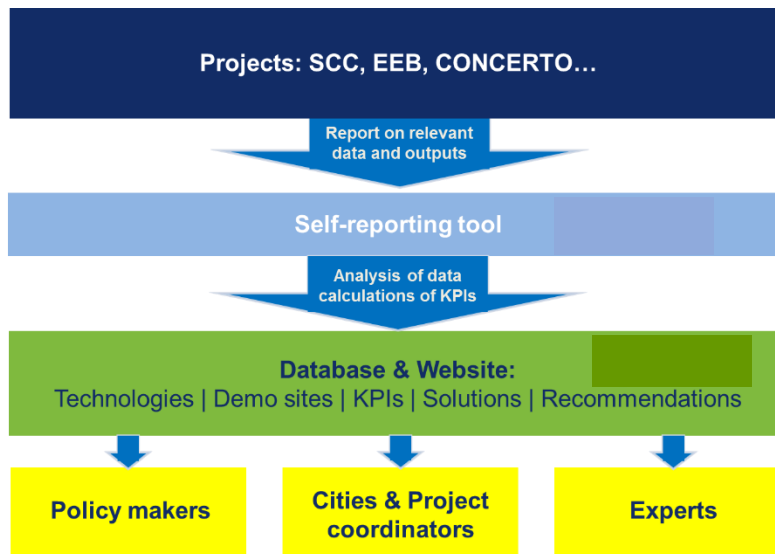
Projects: SCC, EEB, CONCERTO…

Report on relevant data and outputs

Self-reporting tool

Analysis of data calculations of KPIs

Database & Website:
Technologies | Demo sites | KPIs | Solutions | Recommendations

Policy makers

Cities & Project coordinators

Experts